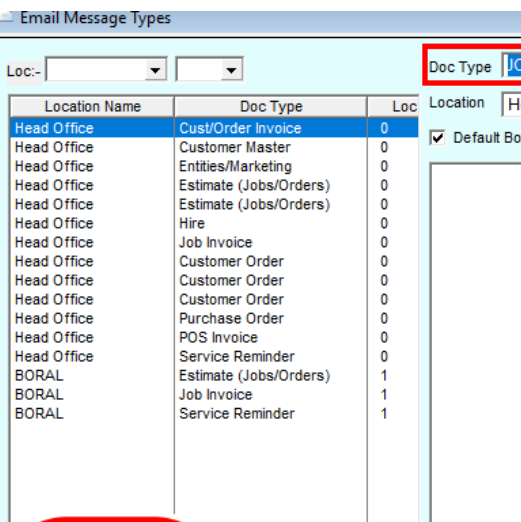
Email Message Types

Loc:-

| Location Name | Doc Type | Loc |
|---|---|---|
| Head Office | Cust/Order Invoice | 0 |
| Head Office | Customer Master | 0 |
| Head Office | Entities/Marketing | 0 |
| Head Office | Estimate (Jobs/Orders) | 0 |
| Head Office | Estimate (Jobs/Orders) | 0 |
| Head Office | Hire | 0 |
| Head Office | Job Invoice | 0 |
| Head Office | Customer Order | 0 |
| Head Office | Customer Order | 0 |
| Head Office | Customer Order | 0 |
| Head Office | Purchase Order | 0 |
| Head Office | POS Invoice | 0 |
| Head Office | Service Reminder | 0 |
| BORAL | Estimate (Jobs/Orders) | 1 |
| BORAL | Job Invoice | 1 |
| BORAL | Service Reminder | 1 |

Doc Type JO

Location H

Default Bo